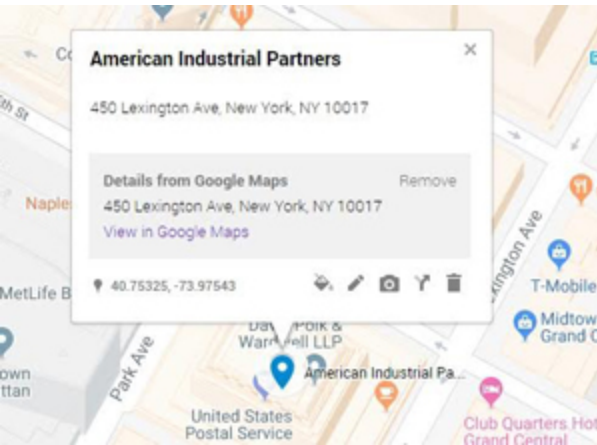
American Industrial Partners

×

450 Lexington Ave, New York, NY 10017

Details from Google Maps

Remove

450 Lexington Ave, New York, NY 10017

View in Google Maps

40.75325, -73.97543

Co

th St

Naple

MetLife B

own

ttan

Park Ave

Davis Polk &
Wardwell LLP

American Industrial Pa...

United States
Postal Service

Lexington Ave

T-Mobile

Midtown
Grand C

Club Quarters Hot
Grand Central